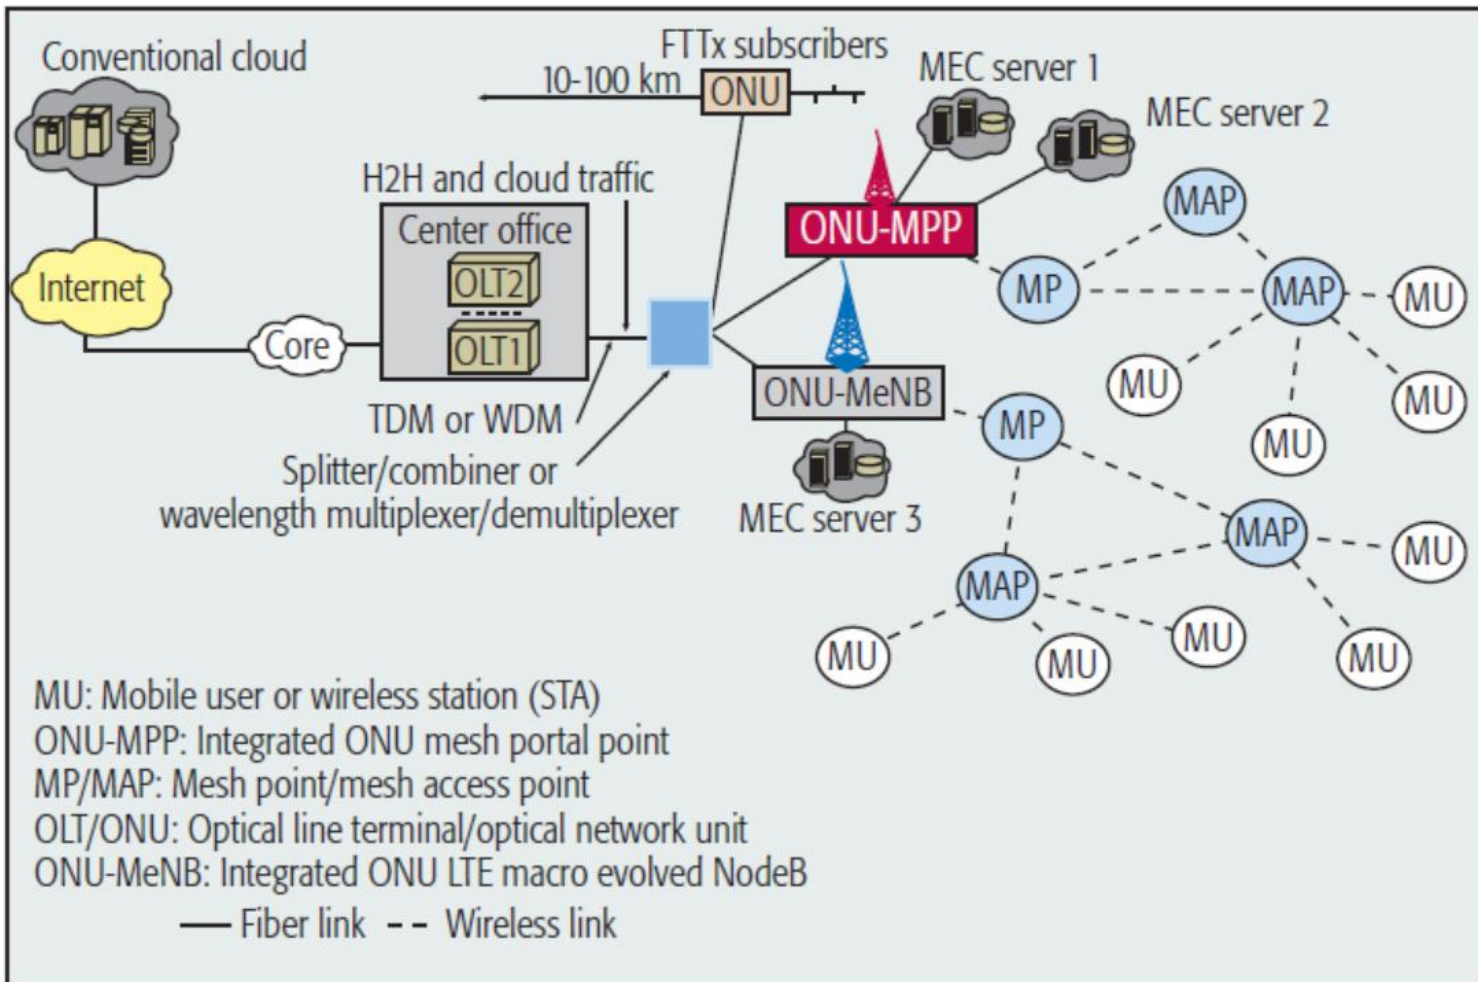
Conventional cloud

FTTx subscribers

10-100 km

ONU

MEC server 1

MEC server 2

H2H and cloud traffic

Center office

OLT2

OLT1

ONU-MPP

MAP

Internet

MP

MAP

MU

Core

ONU-MeNB

MU

MU

TDM or WDM

MP

MU

Splitter/combiner or wavelength multiplexer/demultiplexer

MEC server 3

MAP

MU

MAP

MU

MU

MU

MU

MU: Mobile user or wireless station (STA)
ONU-MPP: Integrated ONU mesh portal point
MP/MAP: Mesh point/mesh access point
OLT/ONU: Optical line terminal/optical network unit
ONU-MeNB: Integrated ONU LTE macro evolved NodeB

Fiber link -- Wireless link